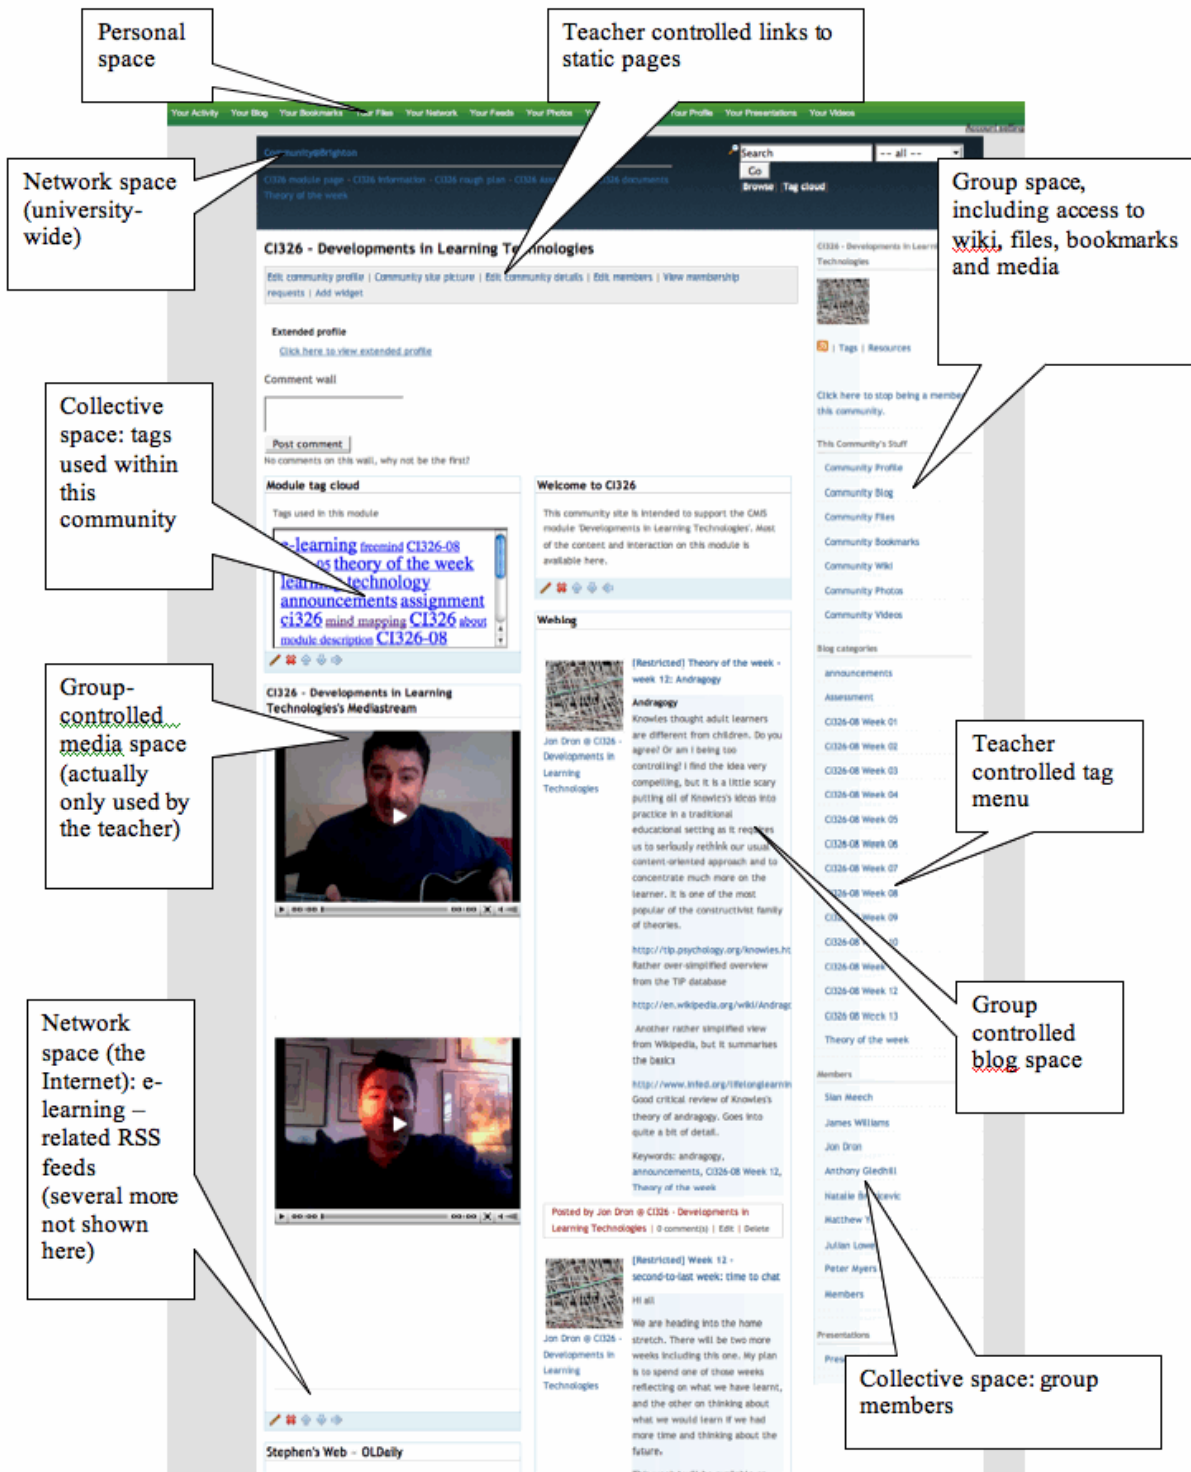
Personal space

Teacher controlled links to static pages

Your Activity Your Blog Your Bookmarks Your Files Your Network Your Feeds Your Photos Your Profile Your Presentations Your Videos

Network space (university-wide)

Community@Brighton

Search
-- all --
Go
Browse Tag cloud

CI326 module page - CI326 information - CI326 rough plan - CI326 documents
Theory of the week

Group space, including access to wiki, files, bookmarks and media

CI326 - Developments in Learning Technologies

Edit community profile | Community site picture | Edit community details | Edit members | View membership requests | Add widget

Extended profile
Click here to view extended profile

Comment wall

Post comment
No comments on this wall, why not be the first?

Collective space: tags used within this community

Module tag cloud
Tags used in this module
e-learning freemind CI326-08 theory of the week learning technology announcements assignment ci326 mind mapping CI326 about module description CI326-08

Welcome to CI326
This community site is intended to support the CMS module 'Developments in Learning Technologies'. Most of the content and interaction on this module is available here.

Weblog

Group-controlled media space (actually only used by the teacher)

CI326 - Developments in Learning Technologies's Mediastream

[Restricted] Theory of the week - week 12: Andragogy
Andragogy
Knowles thought adult learners are different from children. Do you agree? Or am I being too controlling! I find the idea very compelling, but it is a little scary putting all of Knowles's ideas into practice in a traditional educational setting as it requires us to seriously rethink our usual content-oriented approach and to concentrate much more on the learner. It is one of the most popular of the constructivist family of theories.
Jon Dron @ CI326 - Developments in Learning Technologies

http://tip.psychology.org/knowles.h
Rather over-simplified overview from the TIP database
http://en.wikipedia.org/wiki/Andrag
Another rather simplified view from Wikipedia, but it summarises the basics
http://www.infed.org/lifelonglearnin
Good critical review of Knowles's theory of andragogy. Goes into quite a bit of detail.
Keywords: andragogy, announcements, CI326-08 Week 12, Theory of the week

Posted by Jon Dron @ CI326 - Developments in Learning Technologies | 0 comment(s) | Edit | Delete

[Restricted] Week 12 - second-to-last week: time to chat
Hi all
We are heading into the home stretch. There will be two more weeks including this one. My plan is to spend one of those weeks reflecting on what we have learnt, and the other on thinking about what we would learn if we had more time and thinking about the future.
Jon Dron @ CI326 - Developments in Learning Technologies

Network space (the Internet): e-learning – related RSS feeds (several more not shown here)

Stephen's Web - OLDaily

CI326 - Developments in Learning Technologies
Tags | Resources
Click here to stop being a member of this community.
This Community's Stuff
Community Profile
Community Blog
Community Files
Community Bookmarks
Community Wiki
Community Photos
Community Videos
Blog categories
announcements
Assessment
CI326-08 Week 01
CI326-08 Week 02
CI326-08 Week 03
CI326-08 Week 04
CI326-08 Week 05
CI326-08 Week 06
CI326-08 Week 07
CI326-08 Week 08
CI326-08 Week 09
CI326-08 Week 10
CI326-08 Week 11
CI326-08 Week 12
CI326-08 Week 13
Theory of the week
Members
Sian Meech
James Williams
Jon Dron
Anthony Gledhill
Natalie B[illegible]cevic
Matthew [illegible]
Julian Lowe
Peter Myers
Members
Presentations

Teacher controlled tag menu

Group controlled blog space

Collective space: group members